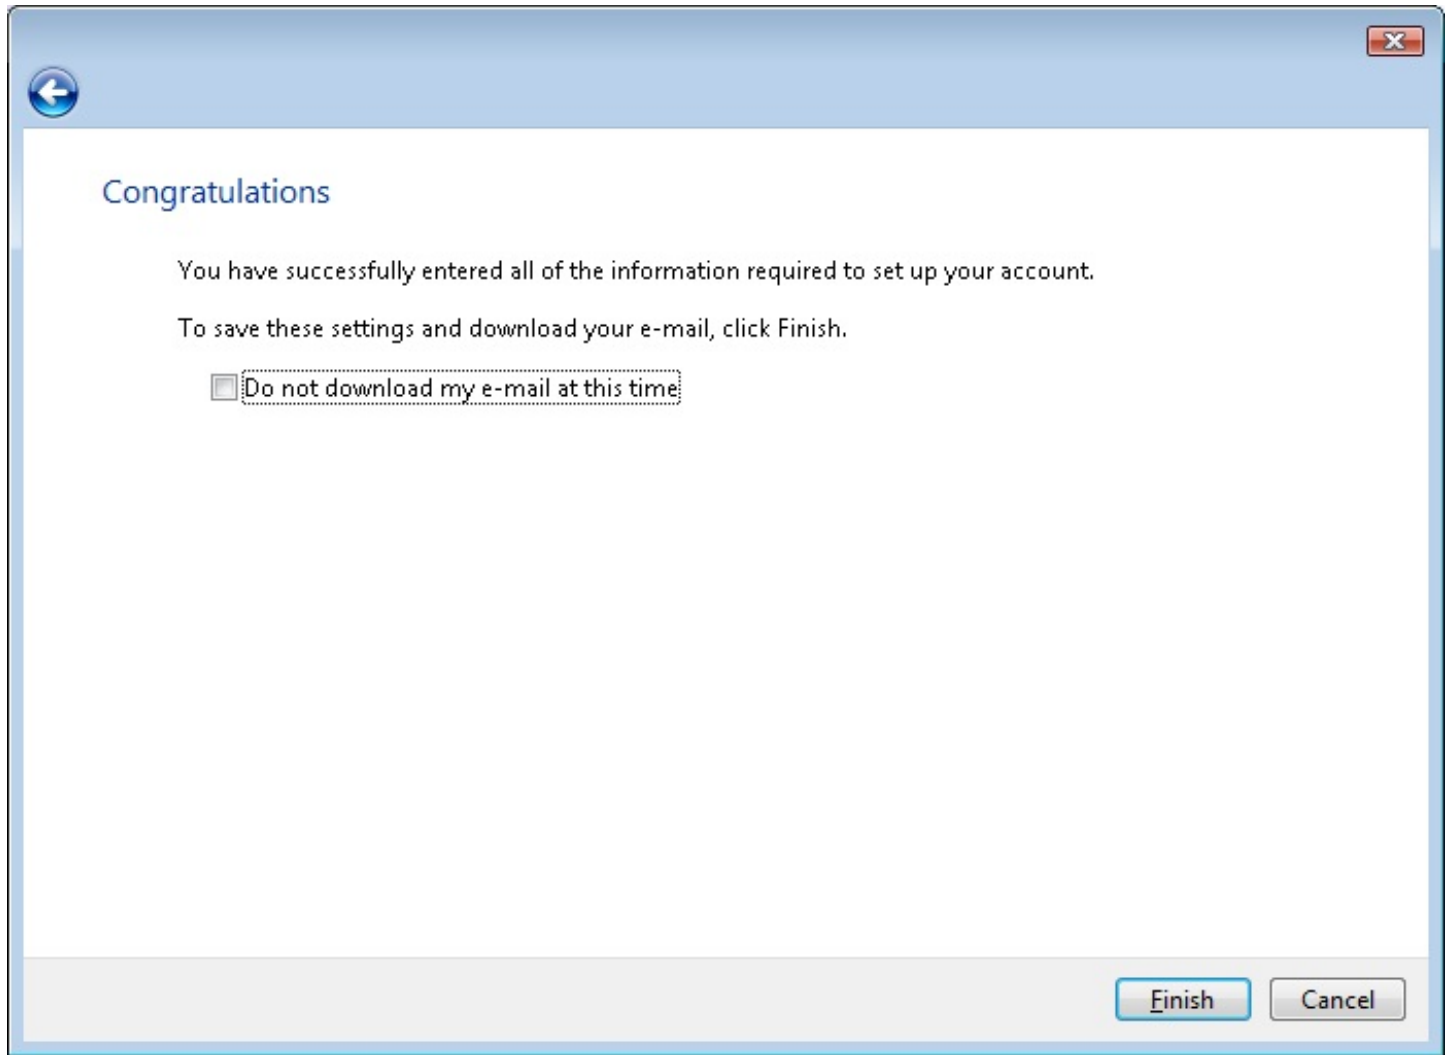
Congratulations

You have successfully entered all of the information required to set up your account.

To save these settings and download your e-mail, click Finish.

Do not download my e-mail at this time

Finish

Cancel